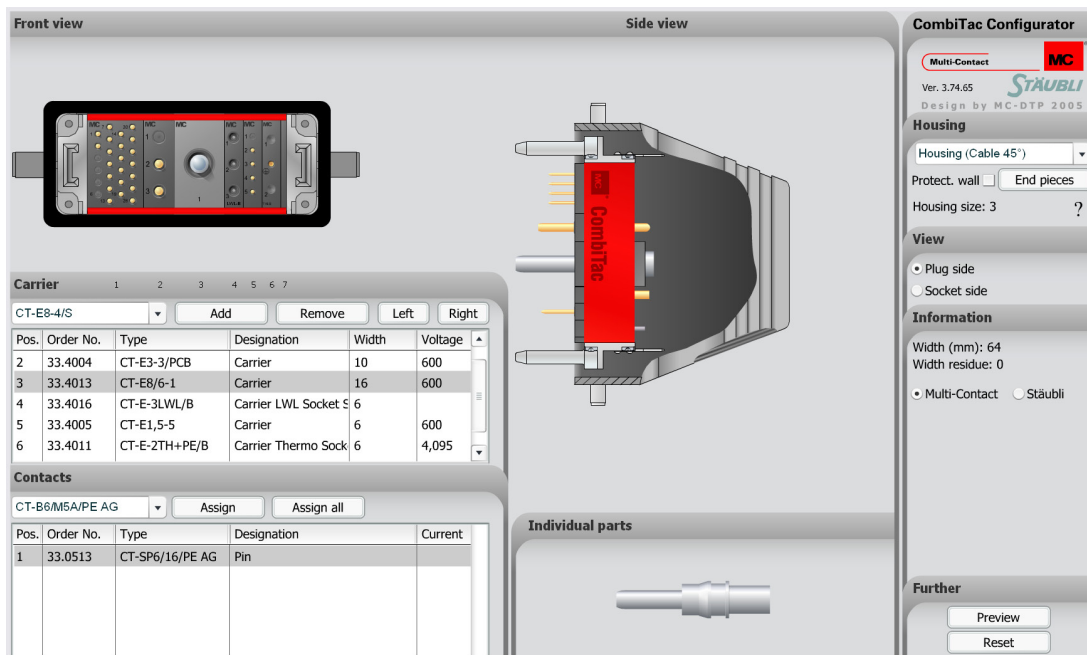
Front view

Side view

CombiTac Configurator

Multi-Contact
MC
Ver. 3.74.65
STÄUBLI
Design by MC-DTP 2005

Housing

Housing (Cable 45°)

Protect. wall

End pieces

Housing size: 3

?

View

Plug side

Socket side

Information

Width (mm): 64
Width residue: 0

Multi-Contact

Stäubli

Further

Preview

Reset

MC
CombiTac

Carrier 1 2 3 4 5 6 7

CT-E8-4/S

Add

Remove

Left

Right

| Pos. | Order No. | Type | Designation | Width | Voltage |
|---|---|---|---|---|---|
| 2 | 33.4004 | CT-E3-3/PCB | Carrier | 10 | 600 |
| 3 | 33.4013 | CT-E8/6-1 | Carrier | 16 | 600 |
| 4 | 33.4016 | CT-E-3LWL/B | Carrier LWL Socket S | 6 | |
| 5 | 33.4005 | CT-E1,5-5 | Carrier | 6 | 600 |
| 6 | 33.4011 | CT-E-2TH+PE/B | Carrier Thermo Sock | 6 | 4,095 |

Contacts

CT-B6/M5A/PE AG

Assign

Assign all

| Pos. | Order No. | Type | Designation | Current |
|---|---|---|---|---|
| 1 | 33.0513 | CT-SP6/16/PE AG | Pin | |

Individual parts